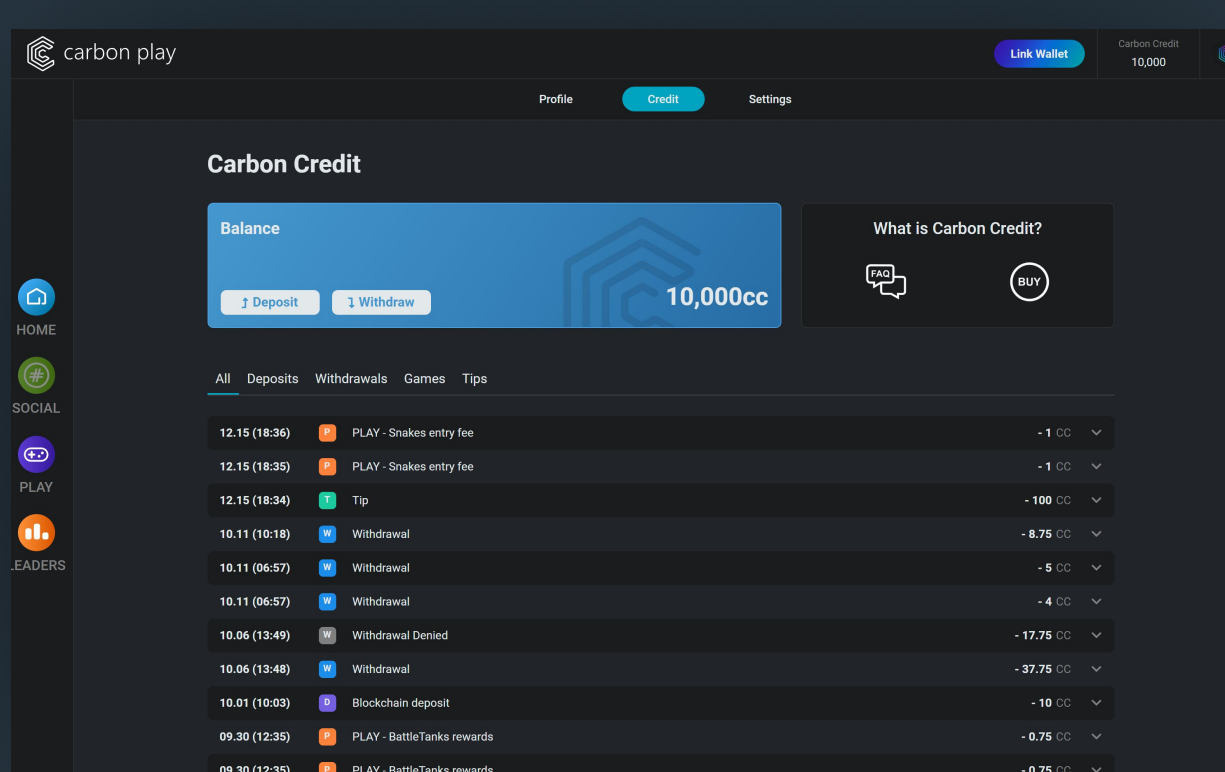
carbon play

Link Wallet

Carbon Credit
10,000

Profile Credit Settings

HOME
SOCIAL
PLAY
LEADERS

Carbon Credit

Balance

Deposit Withdraw

10,000cc

What is Carbon Credit?

FAQ

BUY

All Deposits Withdrawals Games Tips

| | | | |
|---|---|---|---|
| 12.15 (18:36) | P | PLAY - Snakes entry fee | - 1 CC |
| 12.15 (18:35) | P | PLAY - Snakes entry fee | - 1 CC |
| 12.15 (18:34) | T | Tip | - 100 CC |
| 10.11 (10:18) | W | Withdrawal | - 8.75 CC |
| 10.11 (06:57) | W | Withdrawal | - 5 CC |
| 10.11 (06:57) | W | Withdrawal | - 4 CC |
| 10.06 (13:49) | W | Withdrawal Denied | - 17.75 CC |
| 10.06 (13:48) | W | Withdrawal | - 37.75 CC |
| 10.01 (10:03) | D | Blockchain deposit | - 10 CC |
| 09.30 (12:35) | P | PLAY - BattleTanks rewards | - 0.75 CC |
| 09.30 (12:35) | P | PLAY - BattleTanks rewards | - 0.75 CC |